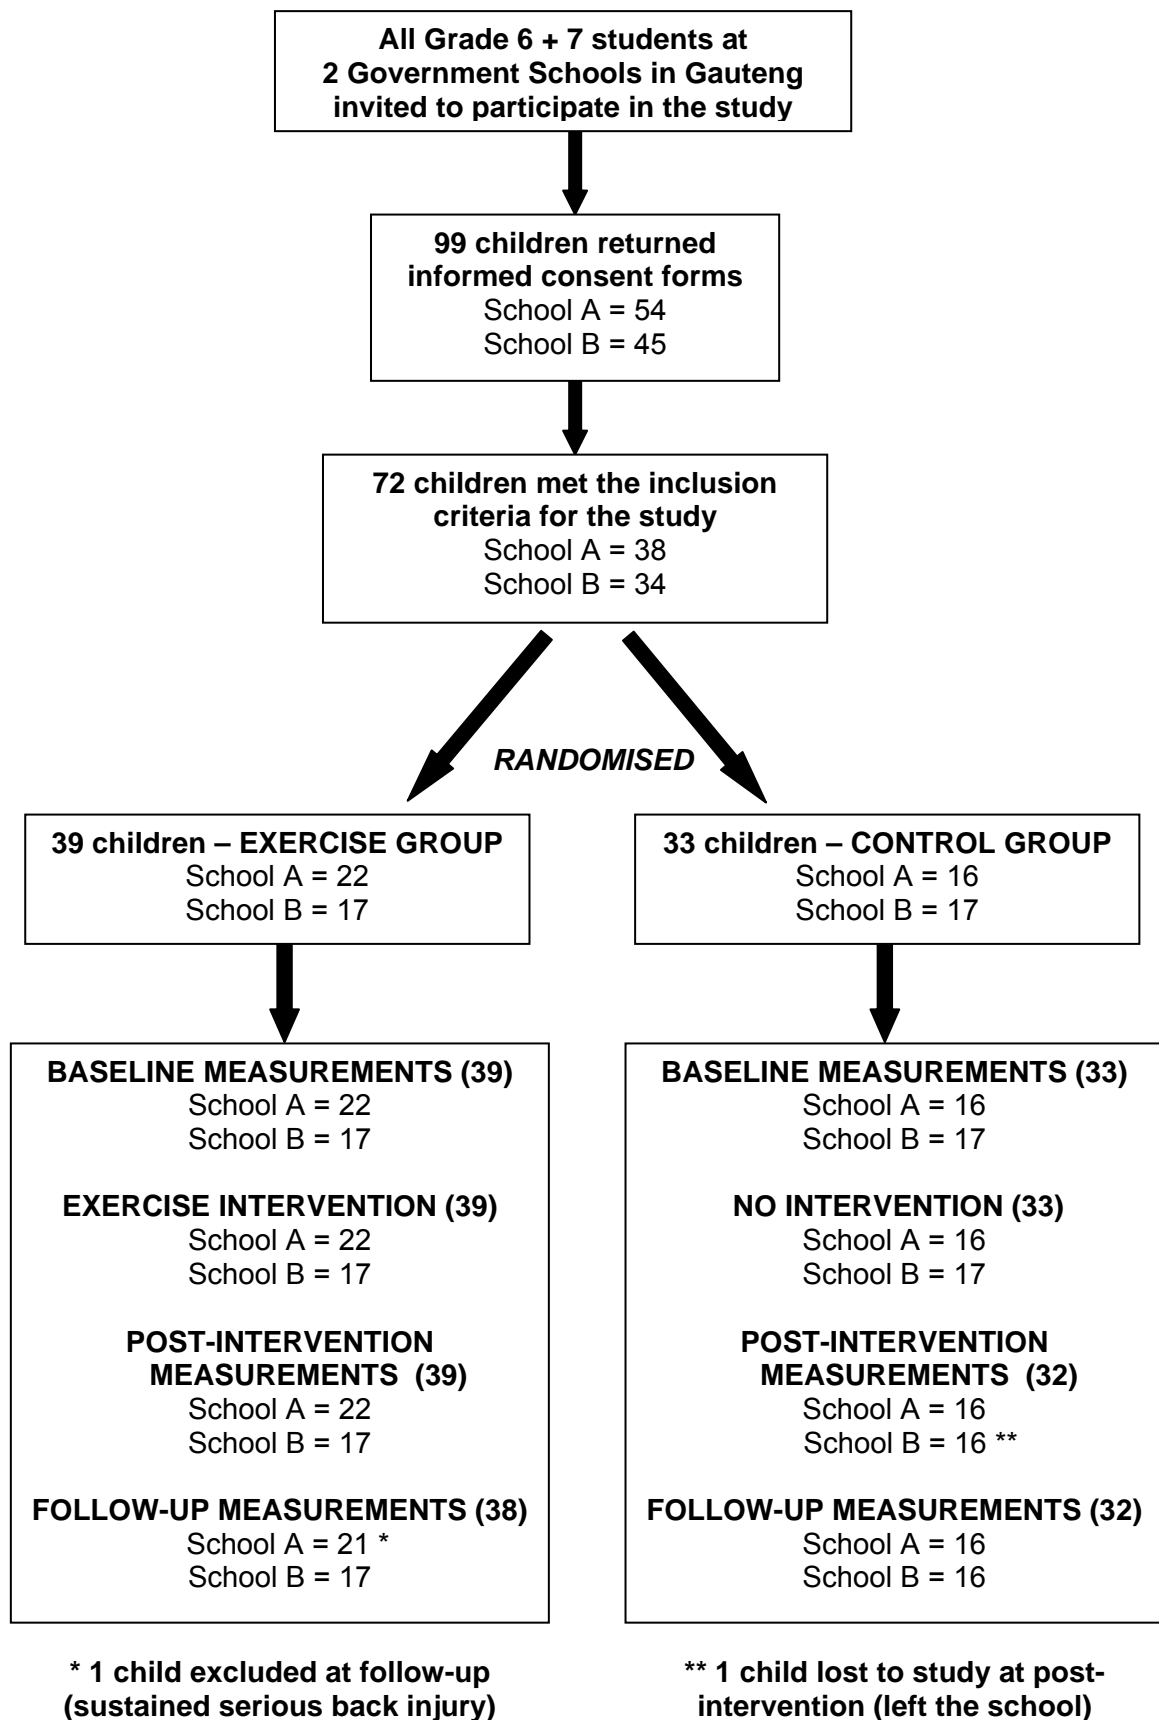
All Grade 6 + 7 students at 2 Government Schools in Gauteng invited to participate in the study

99 children returned informed consent forms
School A = 54
School B = 45

72 children met the inclusion criteria for the study
School A = 38
School B = 34

RANDOMISED

39 children – EXERCISE GROUP
School A = 22
School B = 17

BASELINE MEASUREMENTS (39)
School A = 22
School B = 17

EXERCISE INTERVENTION (39)
School A = 22
School B = 17

POST-INTERVENTION MEASUREMENTS (39)
School A = 22
School B = 17

FOLLOW-UP MEASUREMENTS (38)
School A = 21 *
School B = 17

* 1 child excluded at follow-up (sustained serious back injury)

33 children – CONTROL GROUP
School A = 16
School B = 17

BASELINE MEASUREMENTS (33)
School A = 16
School B = 17

NO INTERVENTION (33)
School A = 16
School B = 17

POST-INTERVENTION MEASUREMENTS (32)
School A = 16
School B = 16 **

FOLLOW-UP MEASUREMENTS (32)
School A = 16
School B = 16

** 1 child lost to study at post-intervention (left the school)